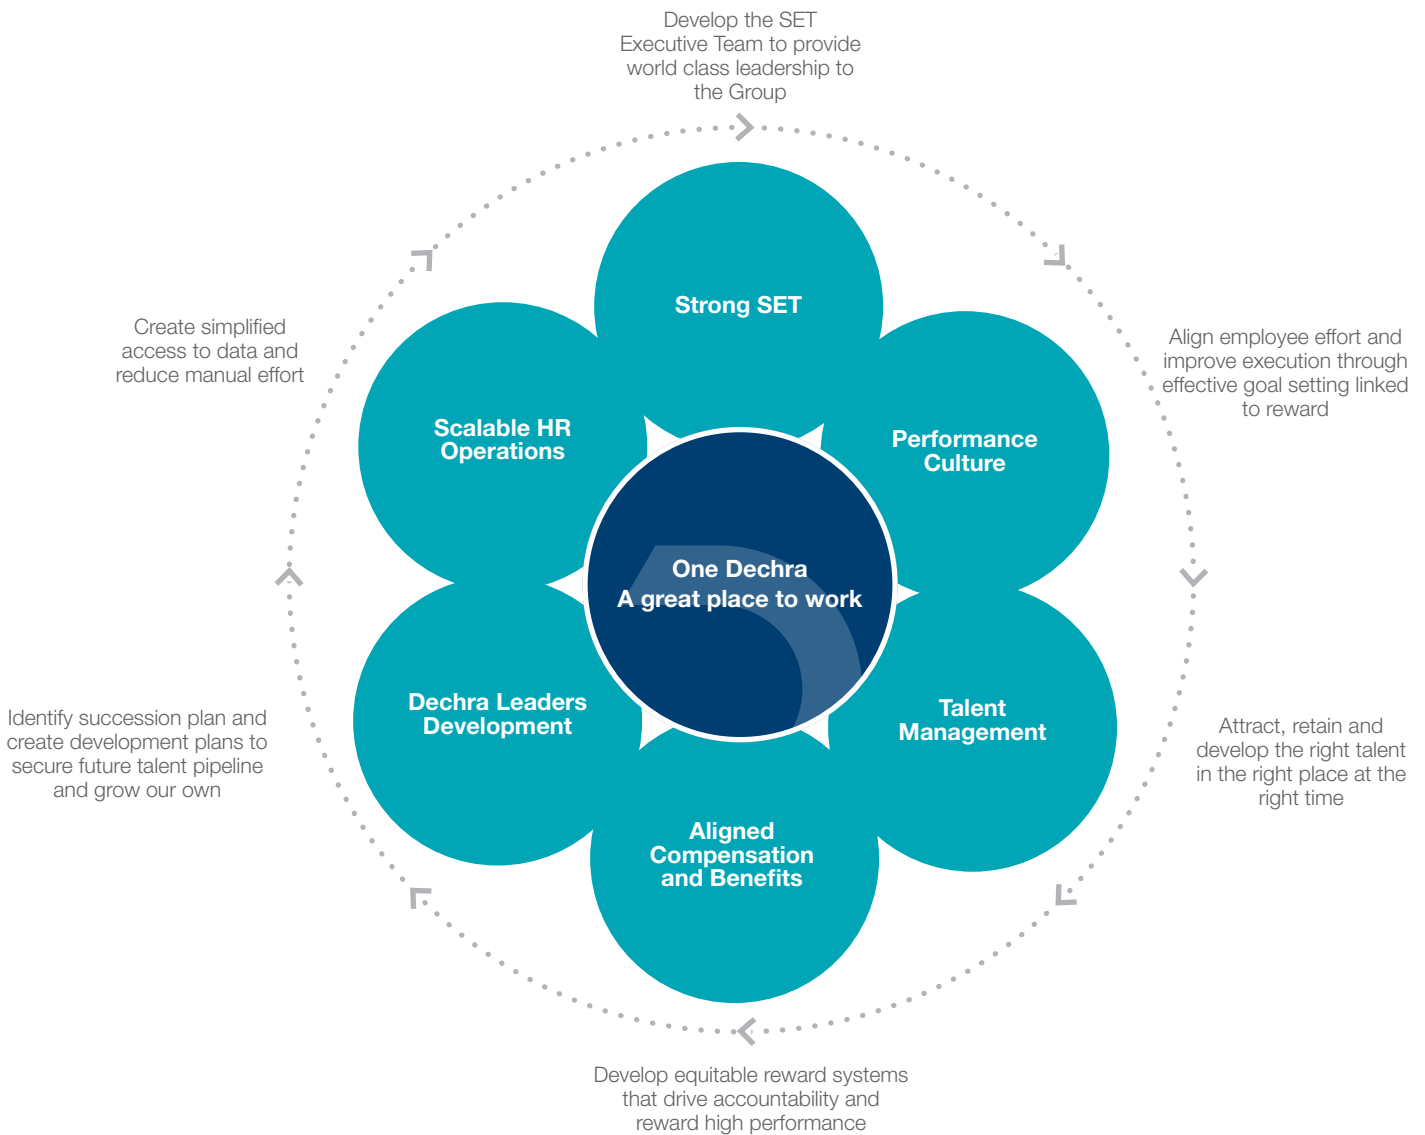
Develop the SET Executive Team to provide world class leadership to the Group

Align employee effort and improve execution through effective goal setting linked to reward

Attract, retain and develop the right talent in the right place at the right time

Develop equitable reward systems that drive accountability and reward high performance

Identify succession plan and create development plans to secure future talent pipeline and grow our own

Create simplified access to data and reduce manual effort

Strong SET

Performance Culture

Talent Management

Aligned Compensation and Benefits

Dechra Leaders Development

Scalable HR Operations

One Dechra
A great place to work